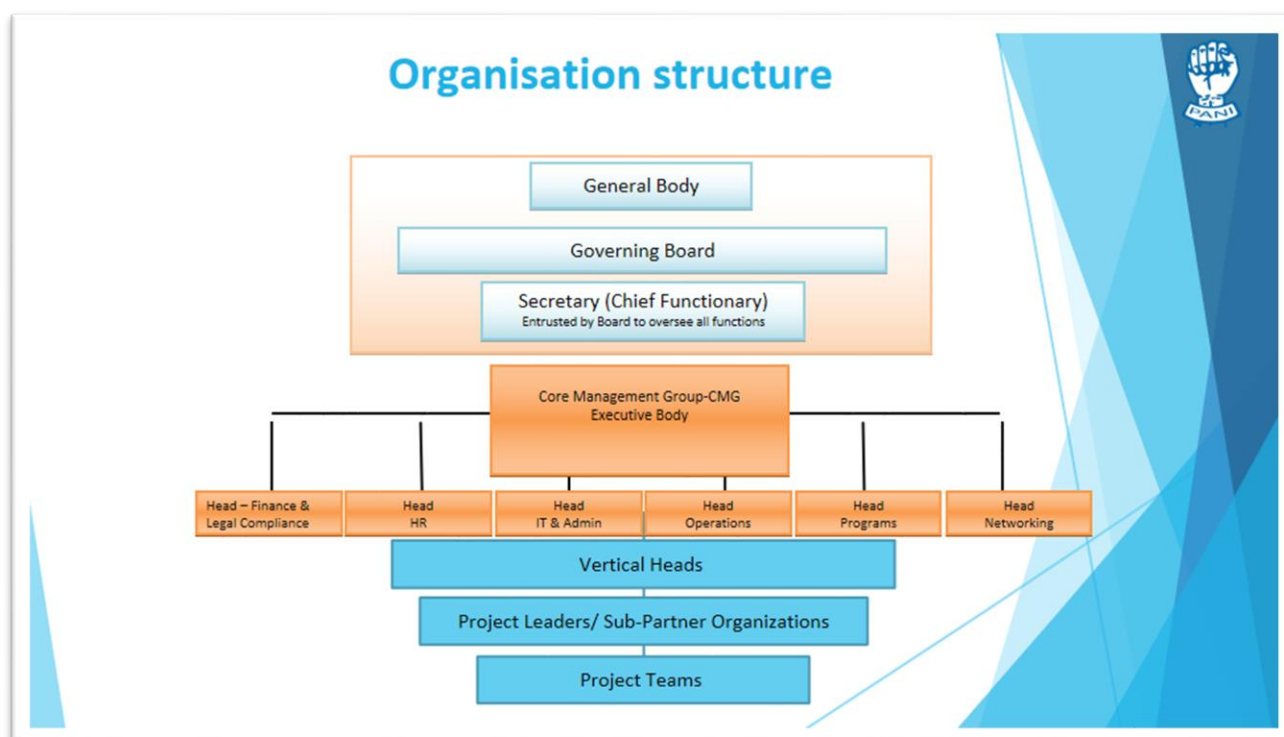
Organisation structure

PANI

General Body

Governing Board

Secretary (Chief Functionary)
Entrusted by Board to oversee all functions

Core Management Group-CMG
Executive Body

Head – Finance & Legal Compliance

Head HR

Head IT & Admin

Head Operations

Head Programs

Head Networking

Vertical Heads

Project Leaders/ Sub-Partner Organizations

Project Teams